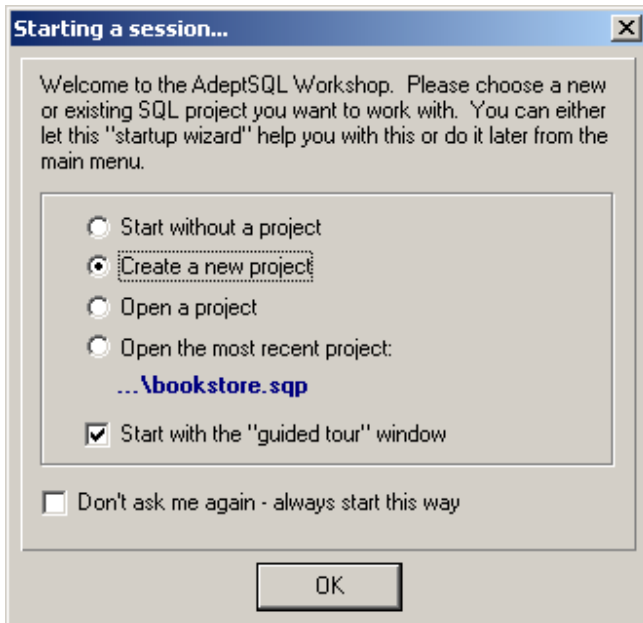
Starting a session...

Welcome to the AdeptSQL Workshop. Please choose a new or existing SQL project you want to work with. You can either let this "startup wizard" help you with this or do it later from the main menu.

Start without a project
Create a new project
Open a project
Open the most recent project:
...\bookstore.sqp
Start with the "guided tour" window

Don't ask me again - always start this way

OK